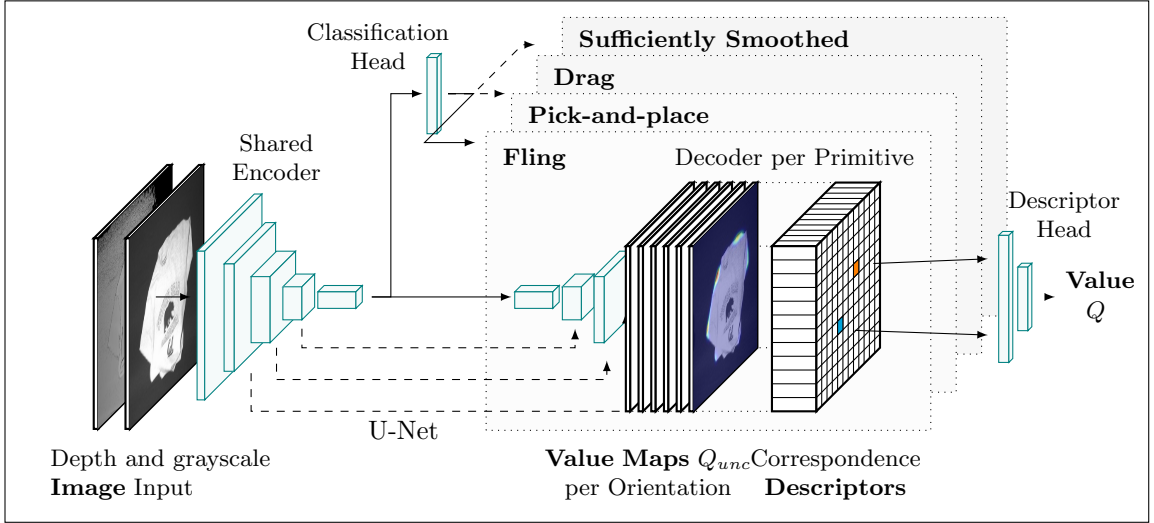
Classification Head

Sufficiently Smoothed

Drag

Pick-and-place

Fling

Decoder per Primitive

Shared Encoder

Descriptor Head

Value $Q$

U-Net

Depth and grayscale **Image** Input

**Value Maps** $Q_{unc}$ per Orientation

Correspondence **Descriptors**